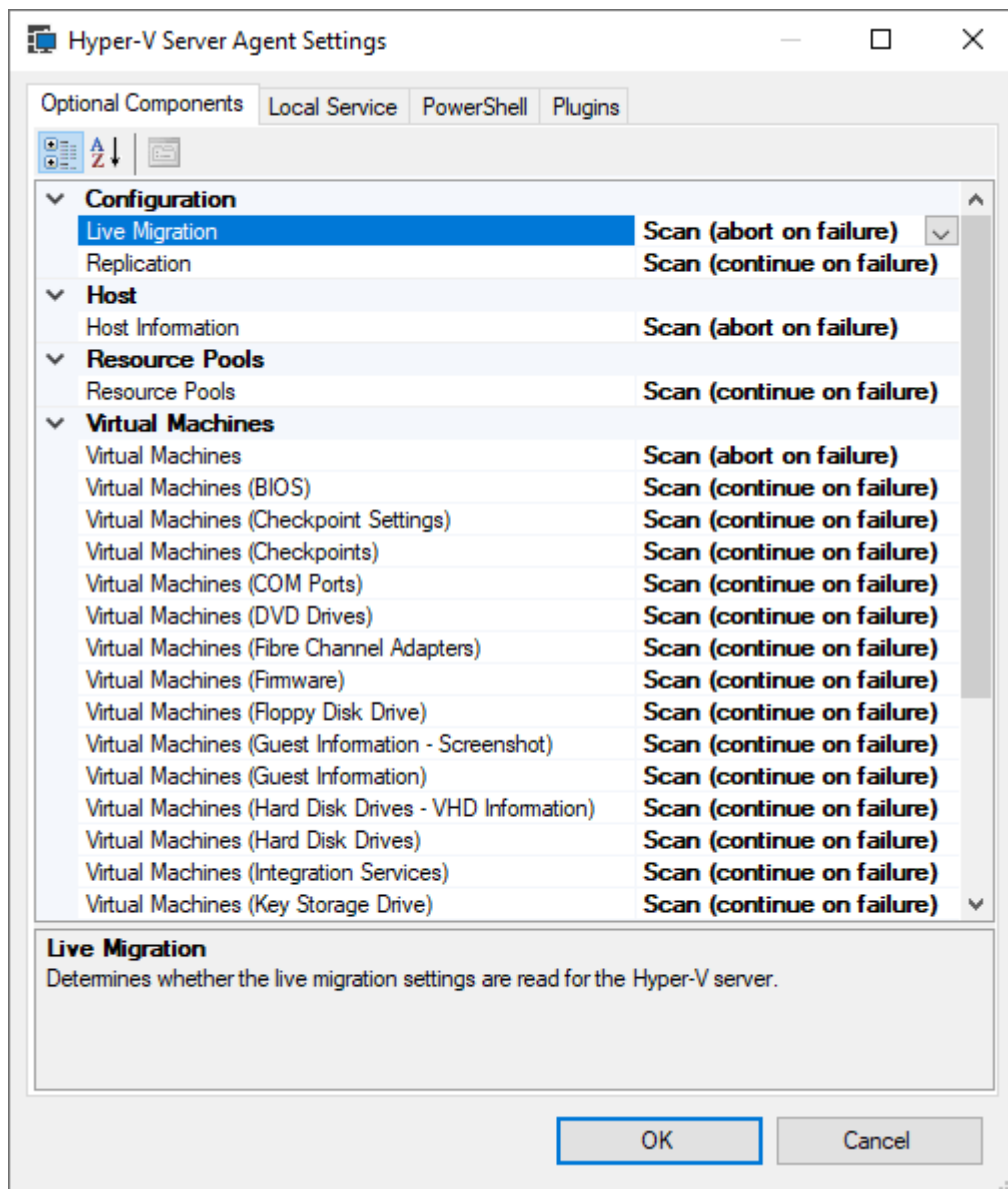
Hyper-V Server Agent Settings

Optional Components | Local Service | PowerShell | Plugins

Configuration
| | |
|---|---|
| Live Migration | Scan (abort on failure) |
| Replication | Scan (continue on failure) |

Host
| | |
|---|---|
| Host Information | Scan (abort on failure) |

Resource Pools
| | |
|---|---|
| Resource Pools | Scan (continue on failure) |

Virtual Machines
| | |
|---|---|
| Virtual Machines | Scan (abort on failure) |
| Virtual Machines (BIOS) | Scan (continue on failure) |
| Virtual Machines (Checkpoint Settings) | Scan (continue on failure) |
| Virtual Machines (Checkpoints) | Scan (continue on failure) |
| Virtual Machines (COM Ports) | Scan (continue on failure) |
| Virtual Machines (DVD Drives) | Scan (continue on failure) |
| Virtual Machines (Fibre Channel Adapters) | Scan (continue on failure) |
| Virtual Machines (Firmware) | Scan (continue on failure) |
| Virtual Machines (Floppy Disk Drive) | Scan (continue on failure) |
| Virtual Machines (Guest Information - Screenshot) | Scan (continue on failure) |
| Virtual Machines (Guest Information) | Scan (continue on failure) |
| Virtual Machines (Hard Disk Drives - VHD Information) | Scan (continue on failure) |
| Virtual Machines (Hard Disk Drives) | Scan (continue on failure) |
| Virtual Machines (Integration Services) | Scan (continue on failure) |
| Virtual Machines (Key Storage Drive) | Scan (continue on failure) |

Live Migration
Determines whether the live migration settings are read for the Hyper-V server.

OK | Cancel